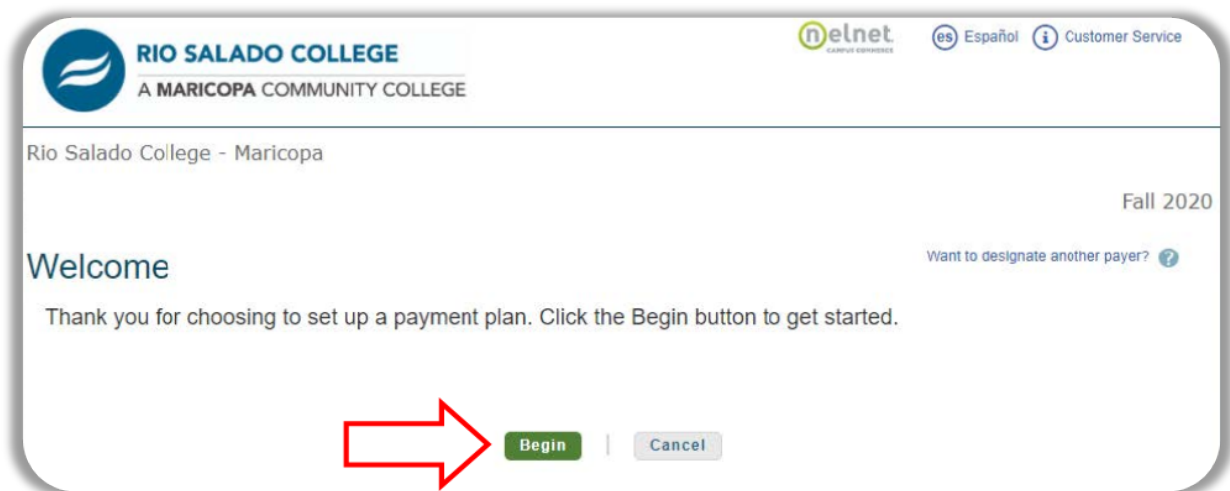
RIO SALADO COLLEGE
A MARICOPA COMMUNITY COLLEGE

nelnet
CAMPUS COMMERCE

es Español
i Customer Service

Rio Salado College - Maricopa

Fall 2020

Welcome

Want to designate another payer? ?

Thank you for choosing to set up a payment plan. Click the Begin button to get started.

Begin
Cancel